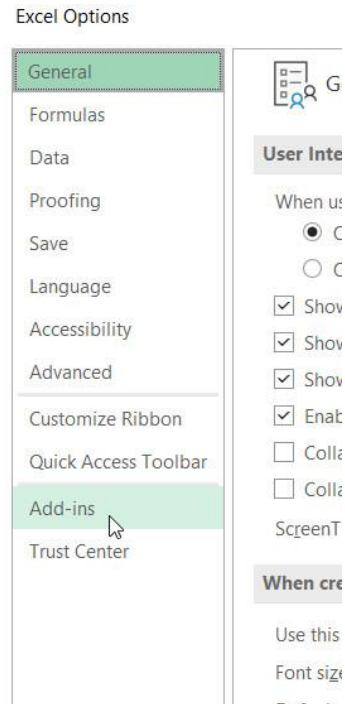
Excel Options

General
Formulas
Data
Proofing
Save
Language
Accessibility
Advanced
Customize Ribbon
Quick Access Toolbar
Add-ins
Trust Center

G

User Inte

When us

C

C

Show

Show

Show

Enab

Colla

Colla

ScreenT

When cre

Use this

Font siz